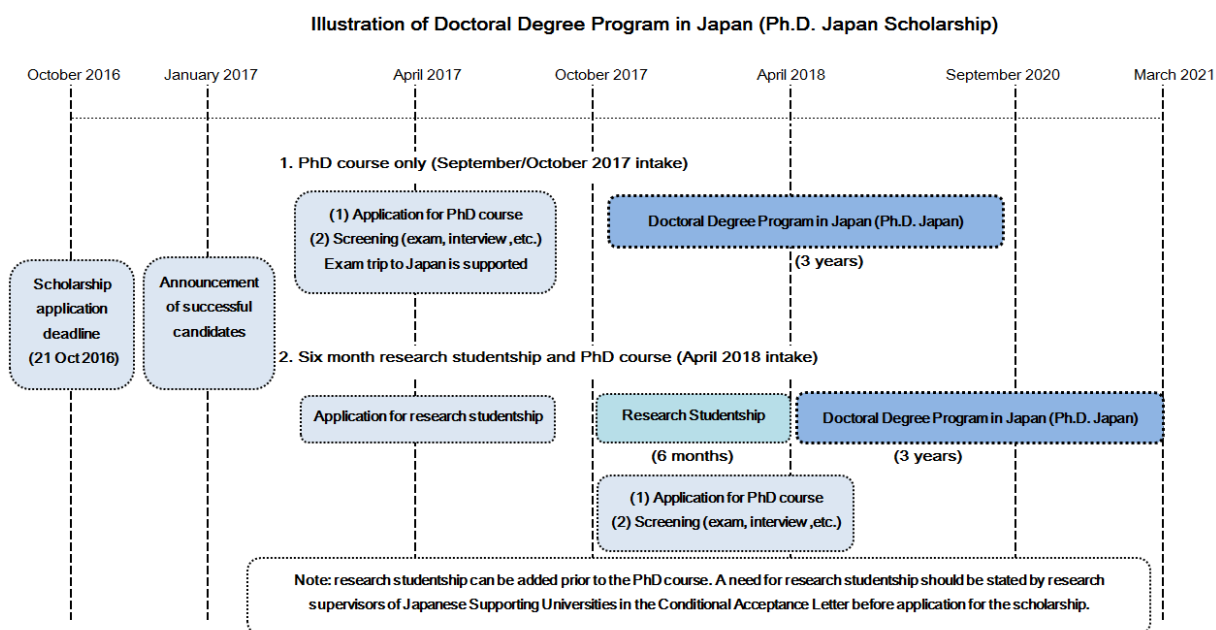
Illustration of Doctoral Degree Program in Japan (Ph.D. Japan Scholarship)

October 2016

January 2017

April 2017

October 2017

April 2018

September 2020

March 2021

1. PhD course only (September/October 2017 intake)

(1) Application for PhD course
(2) Screening (exam, interview ,etc.)
Exam trip to Japan is supported

Doctoral Degree Program in Japan (Ph.D. Japan)

(3 years)

Scholarship application deadline (21 Oct 2016)

Announcement of successful candidates

2. Six month research studentship and PhD course (April 2018 intake)

Application for research studentship

Research Studentship

(6 months)

Doctoral Degree Program in Japan (Ph.D. Japan)

(3 years)

(1) Application for PhD course
(2) Screening (exam, interview ,etc.)

Note: research studentship can be added prior to the PhD course. A need for research studentship should be stated by research supervisors of Japanese Supporting Universities in the Conditional Acceptance Letter before application for the scholarship.